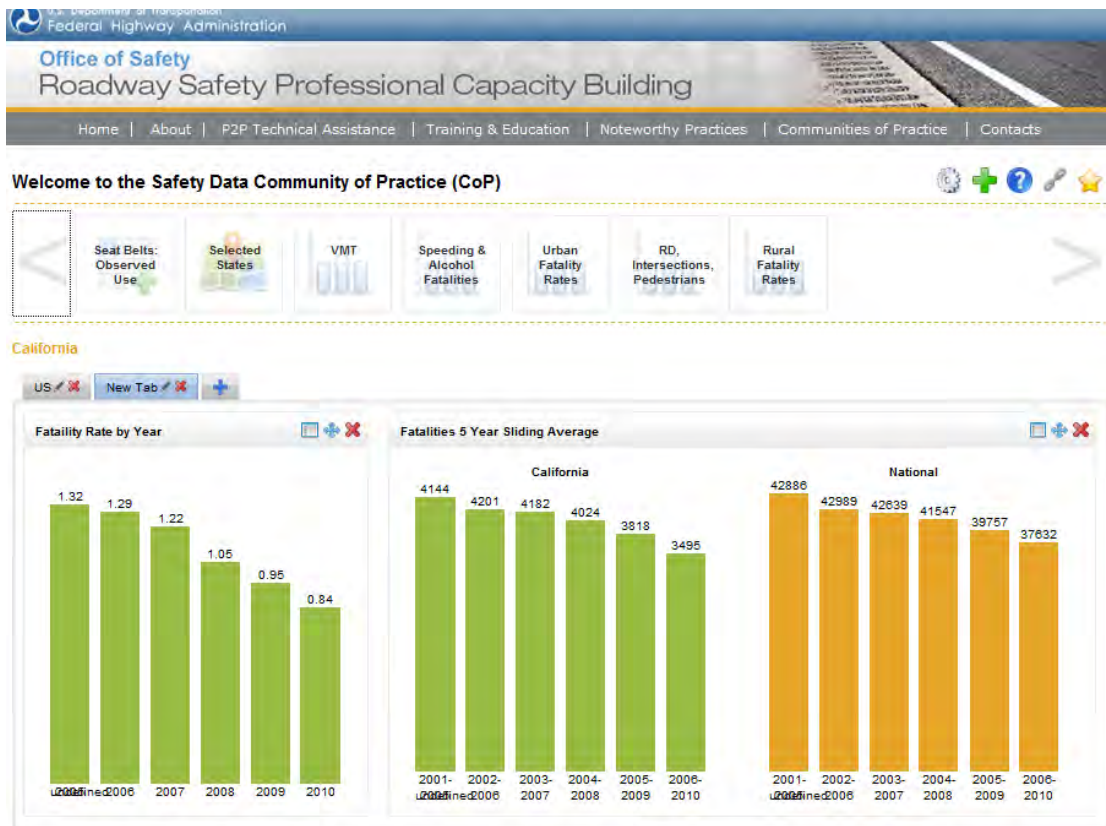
U.S. Department of Transportation
Federal Highway Administration

Office of Safety
Roadway Safety Professional Capacity Building

Home | About | P2P Technical Assistance | Training & Education | Noteworthy Practices | Communities of Practice | Contacts

Welcome to the Safety Data Community of Practice (CoP)

Seat Belts: Observed Use
Selected States
VMT
Speeding & Alcohol Fatalities
Urban Fatality Rates
RD, Intersections, Pedestrians
Rural Fatality Rates

California

US
New Tab

Fatality Rate by Year

1.32
1.29
1.22
1.05
0.95
0.84
undefined 2005
2006
2007
2008
2009
2010

Fatalities 5 Year Sliding Average

California

4144
4201
4182
4024
3818
3495
2001-undefined 2005
2002-2006
2003-2007
2004-2008
2005-2009
2006-2010

National

42886
42989
42639
41547
39757
37632
2001-undefined 2005
2002-2006
2003-2007
2004-2008
2005-2009
2006-2010